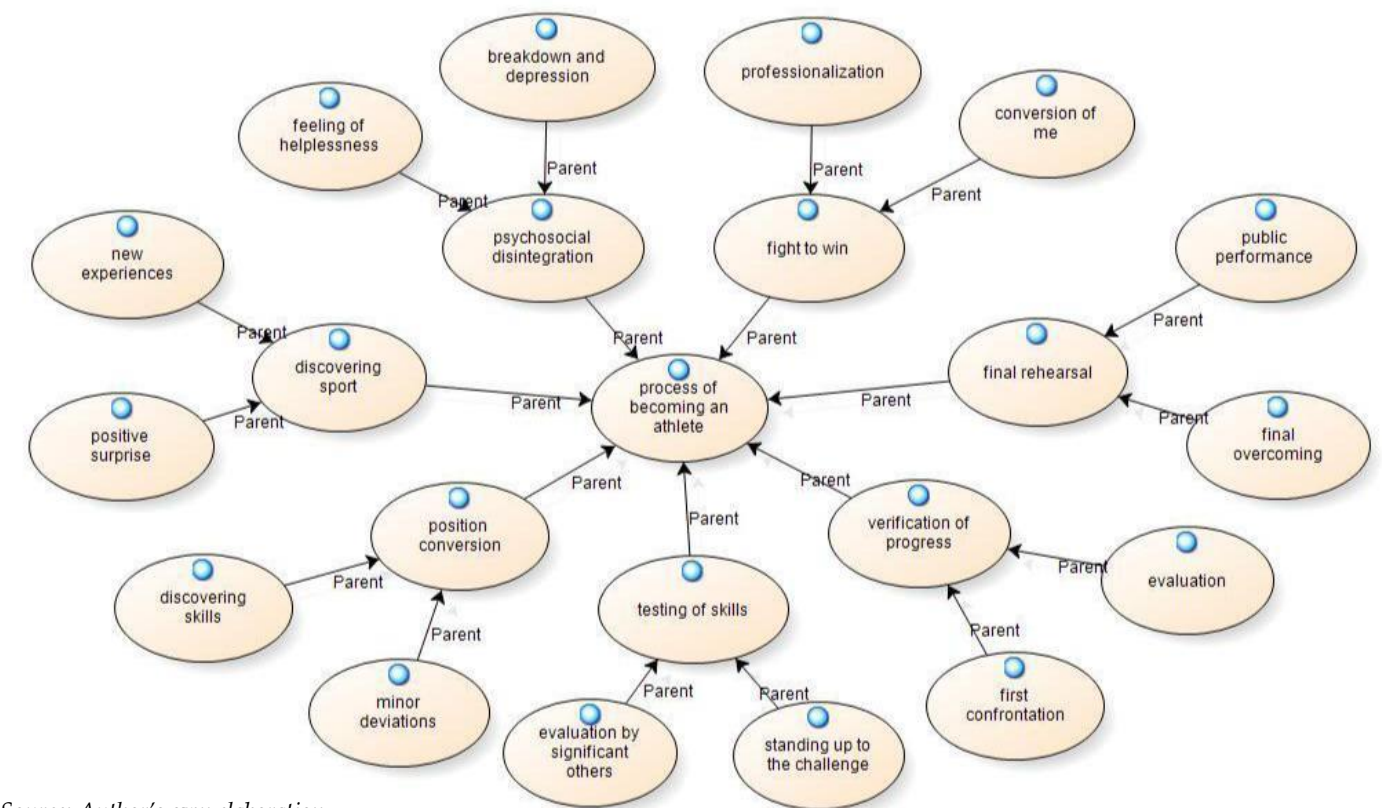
breakdown and depression

professionalization

conversion of me

feeling of helplessness

Parent

Parent

Parent

Parent

psychosocial disintegration

fight to win

public performance

new experiences

Parent

Parent

Parent

Parent

discovering sport

process of becoming an athlete

final rehearsal

Parent

Parent

Parent

positive surprise

Parent

final overcoming

Parent

Parent

position conversion

Parent

verification of progress

Parent

discovering skills

Parent

evaluation

testing of skills

Parent

Parent

minor deviations

first confrontation

Parent

Parent

evaluation by significant others

standing up to the challenge

Source: Author's own elaboration